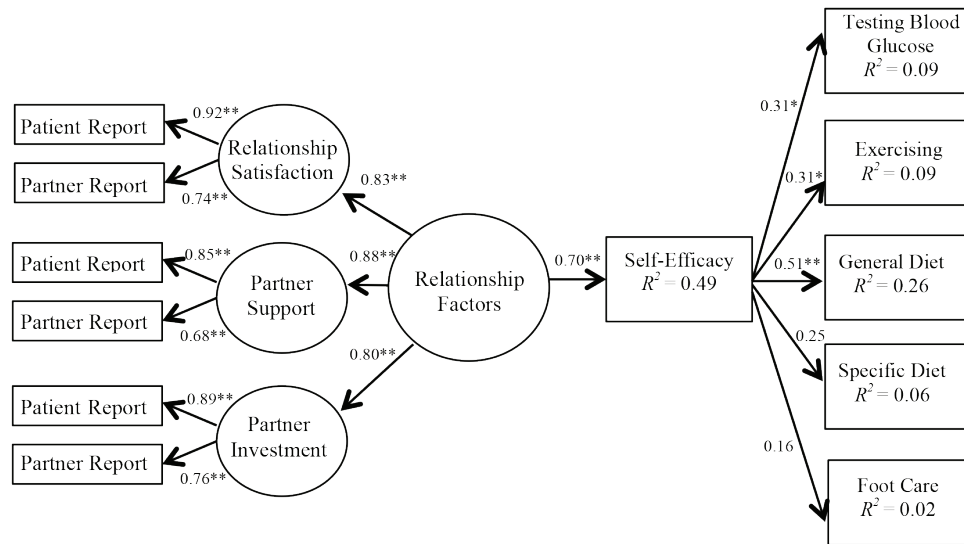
Testing Blood Glucose
$R^2 = 0.09$

Patient Report
0.92**
Relationship Satisfaction
Partner Report
0.74**

0.31*

Exercising
$R^2 = 0.09$

0.31*

0.83**

Patient Report
0.85**
Partner Support
Partner Report
0.68**

0.88**

Relationship Factors

0.70**

Self-Efficacy
$R^2 = 0.49$

0.51**

General Diet
$R^2 = 0.26$

0.25

Specific Diet
$R^2 = 0.06$

0.80**

Patient Report
0.89**
Partner Investment
Partner Report
0.76**

0.16

Foot Care
$R^2 = 0.02$